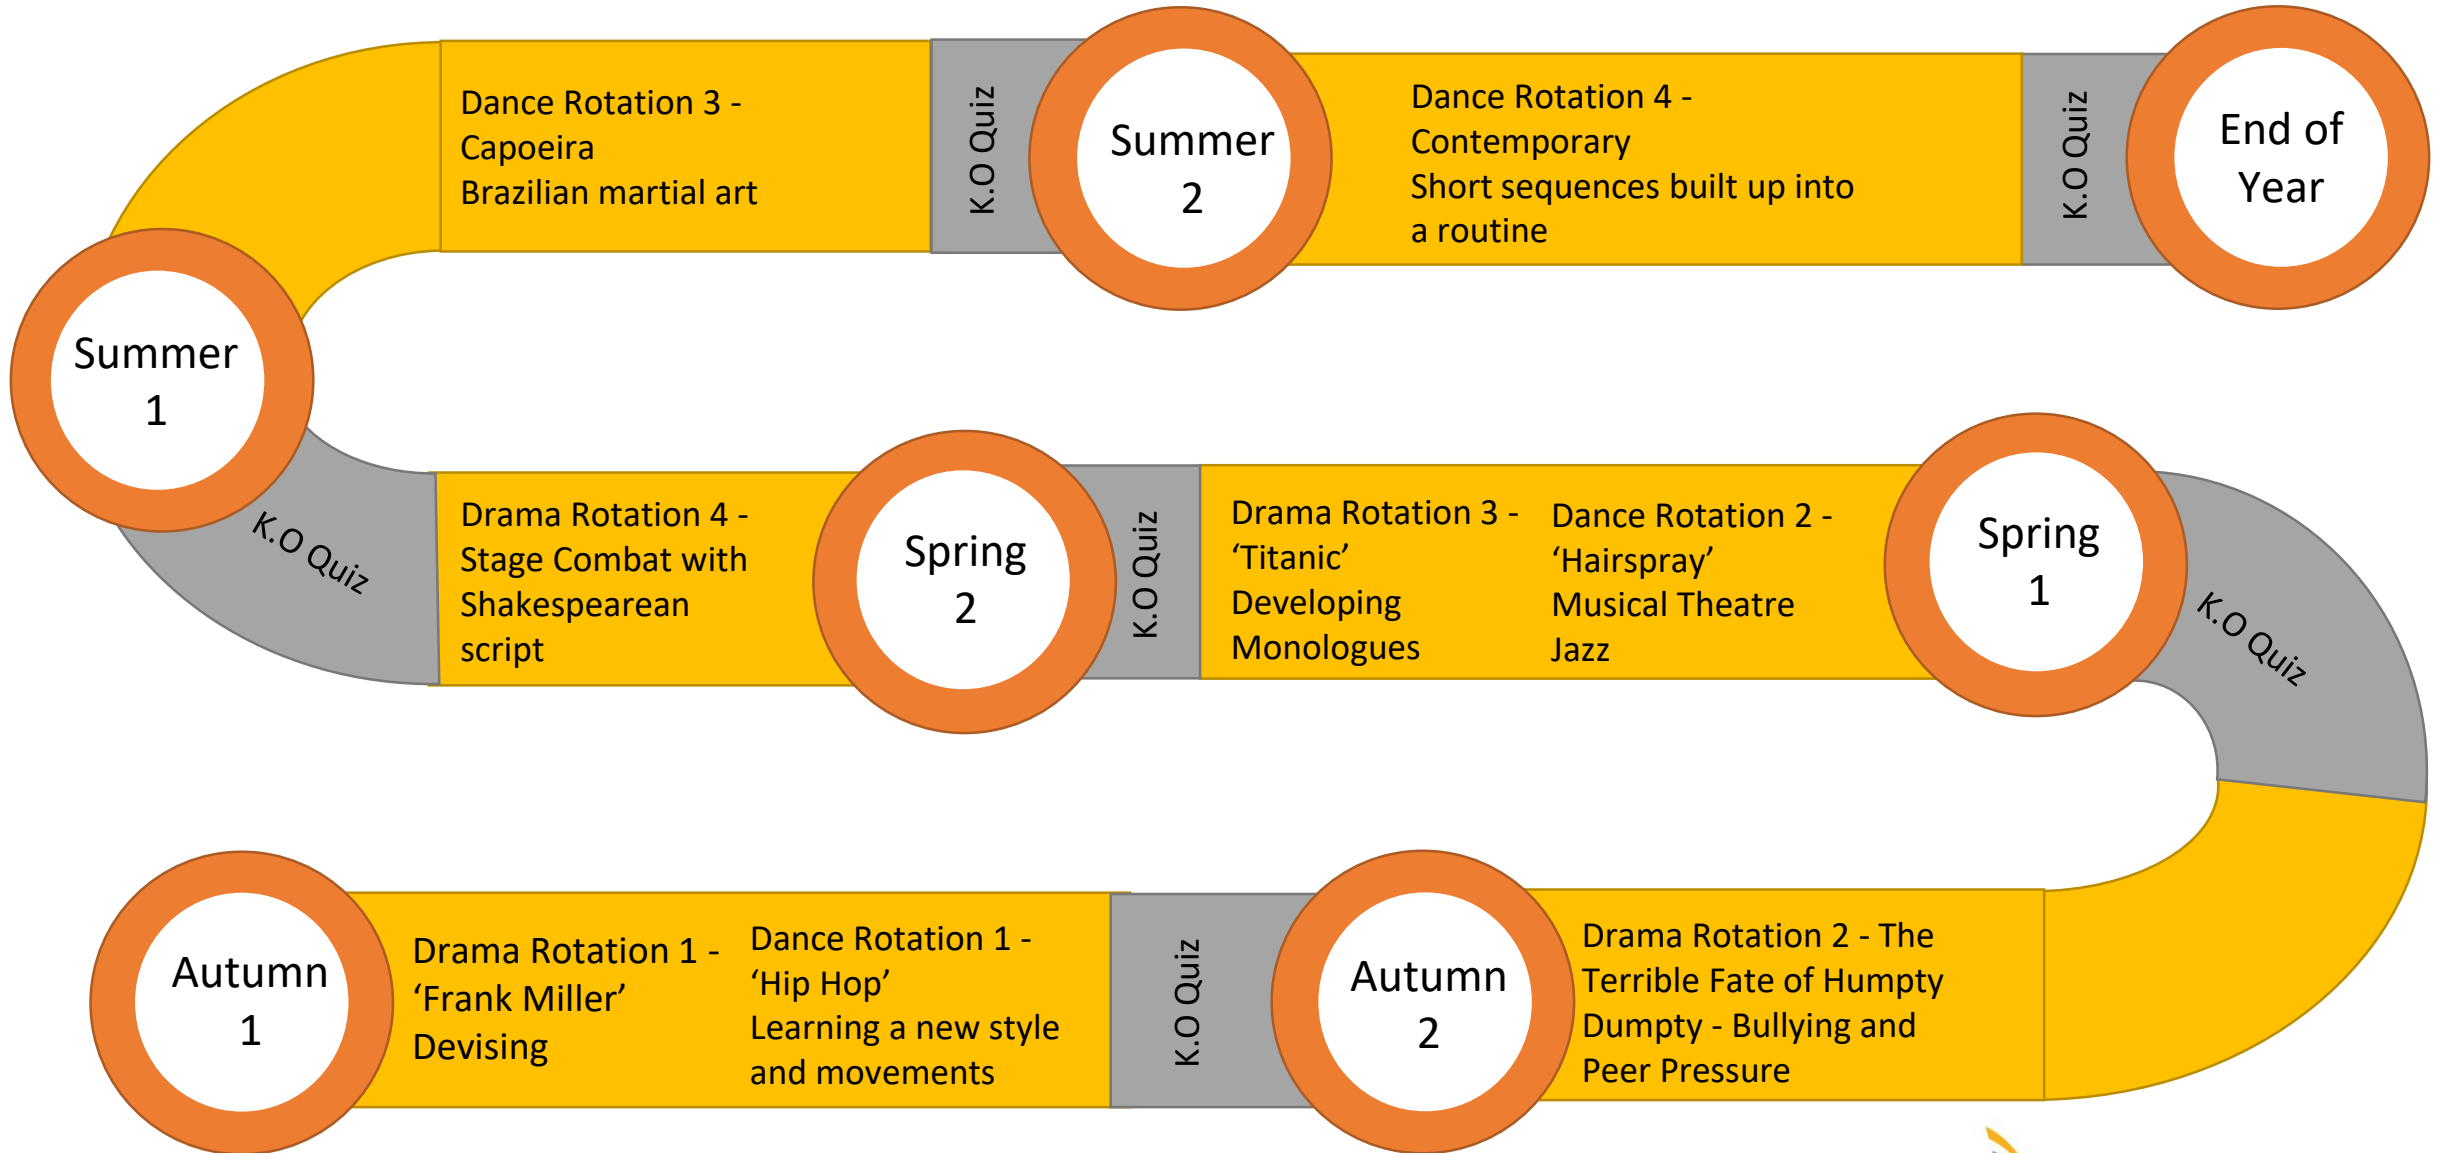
Autumn 1

Drama Rotation 1 - 'Frank Miller' Devising

Dance Rotation 1 - 'Hip Hop' Learning a new style and movements

K.O Quiz

Autumn 2

Drama Rotation 2 - The Terrible Fate of Humpty Dumpty - Bullying and Peer Pressure

K.O Quiz

Spring 1

Dance Rotation 2 - 'Hairspray' Musical Theatre Jazz

Drama Rotation 3 - 'Titanic' Developing Monologues

K.O Quiz

Spring 2

Drama Rotation 4 - Stage Combat with Shakespearean script

K.O Quiz

Summer 1

Dance Rotation 3 - Capoeira Brazilian martial art

K.O Quiz

Summer 2

Dance Rotation 4 - Contemporary Short sequences built up into a routine

K.O Quiz

End of Year